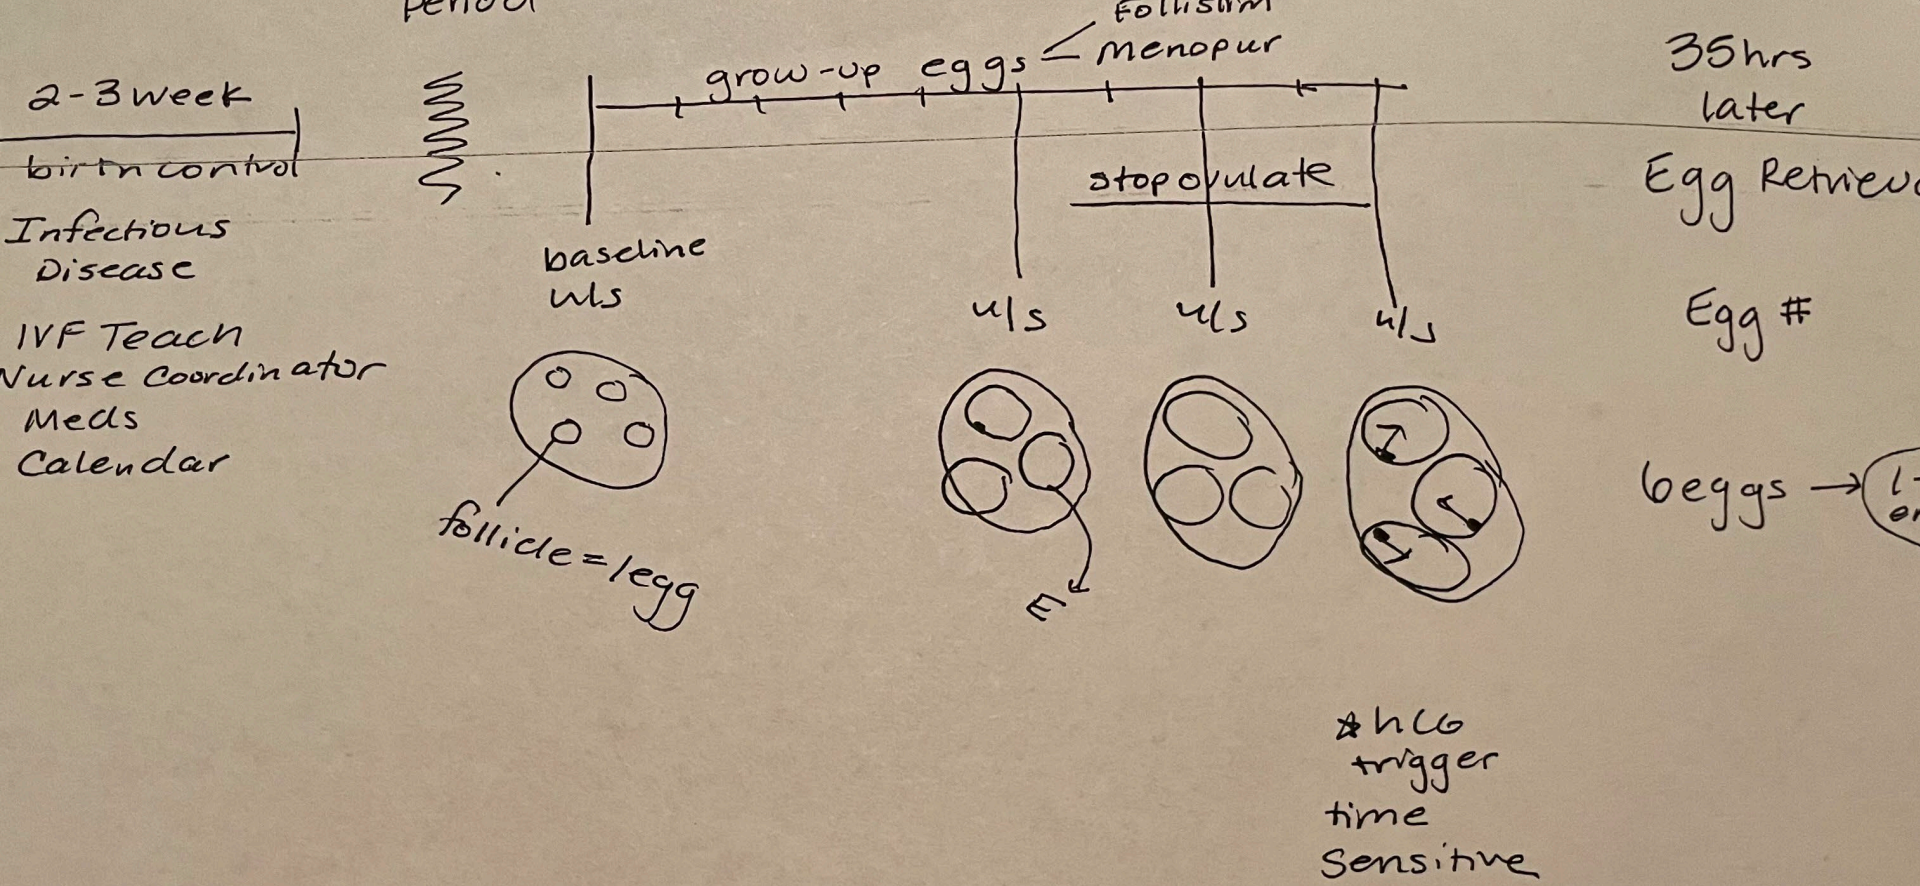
Period

Follistim

2-3 week

grow-up eggs < menopur

35hrs later

birth control

stop ovulate

Egg Retriev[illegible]

Infectious Disease

baseline u/s

IVF Teach
Nurse Coordinator
Meds
Calendar

u/s

u/s

u/s

Egg #

follicle = 1 egg

E

6 eggs → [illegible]

*hCG trigger
time sensitive